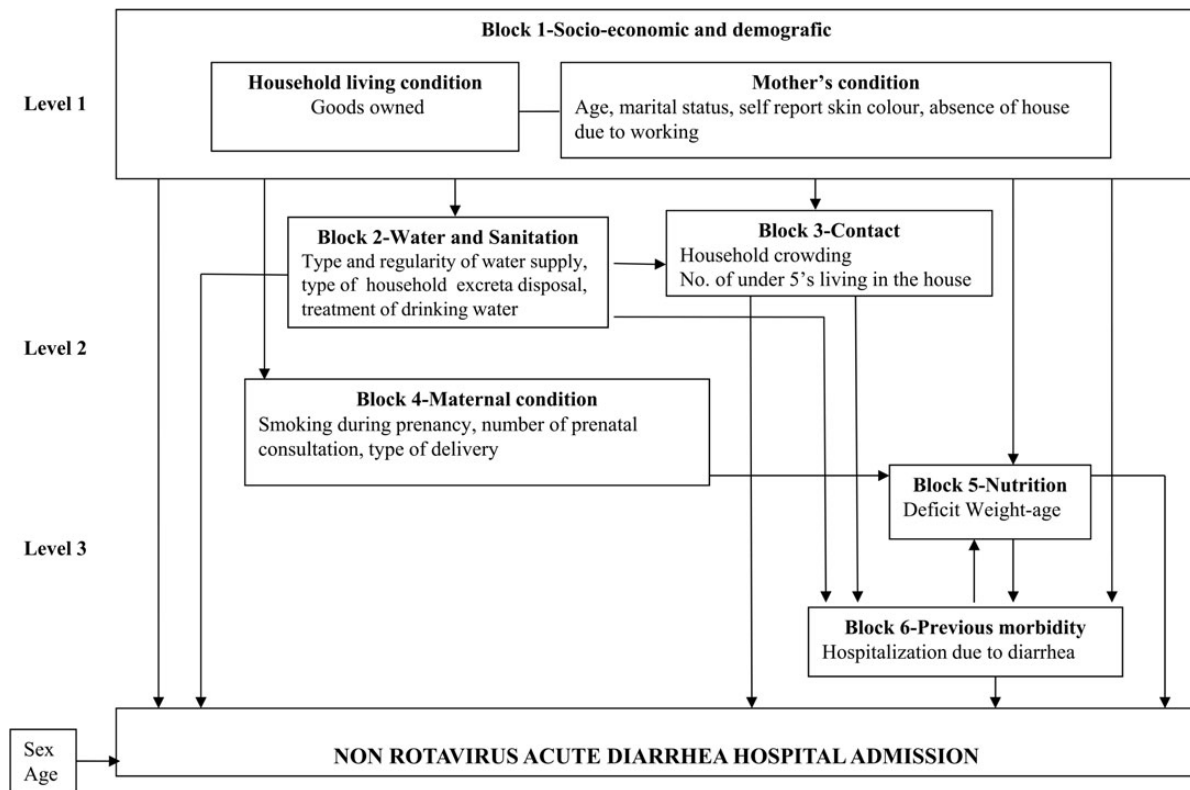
Block 1-Socio-economic and demografic

Level 1

Household living condition
Goods owned

Mother's condition
Age, marital status, self report skin colour, absence of house due to working

Block 2-Water and Sanitation
Type and regularity of water supply, type of household excreta disposal, treatment of drinking water

Block 3-Contact
Household crowding
No. of under 5's living in the house

Level 2

Block 4-Maternal condition
Smoking during prenancy, number of prenatal consultation, type of delivery

Block 5-Nutrition
Deficit Weight-age

Level 3

Block 6-Previous morbidity
Hospitalization due to diarrhea

Sex
Age

NON ROTAVIRUS ACUTE DIARRHEA HOSPITAL ADMISSION